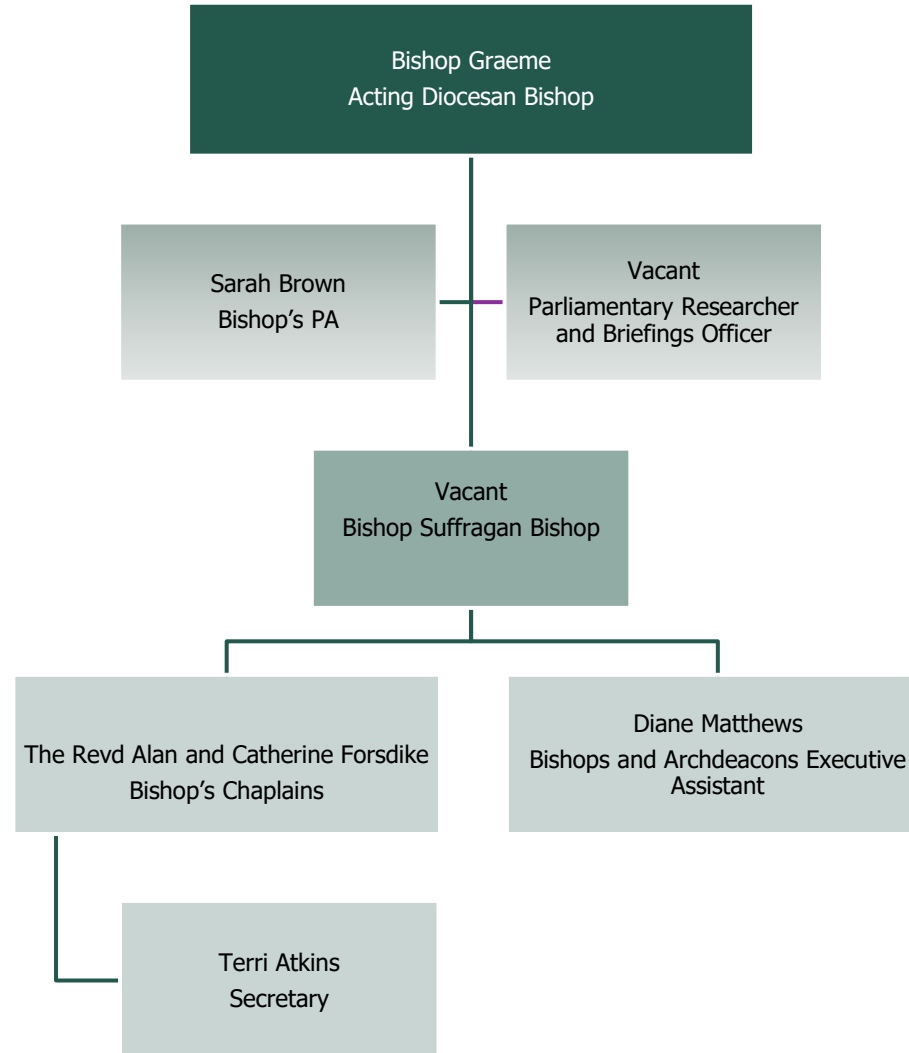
Bishop Graeme
Acting Diocesan Bishop

Sarah Brown
Bishop’s PA

Vacant
Parliamentary Researcher and Briefings Officer

Vacant
Bishop Suffragan Bishop

The Revd Alan and Catherine Forsdike
Bishop’s Chaplains

Diane Matthews
Bishops and Archdeacons Executive Assistant

Terri Atkins
Secretary